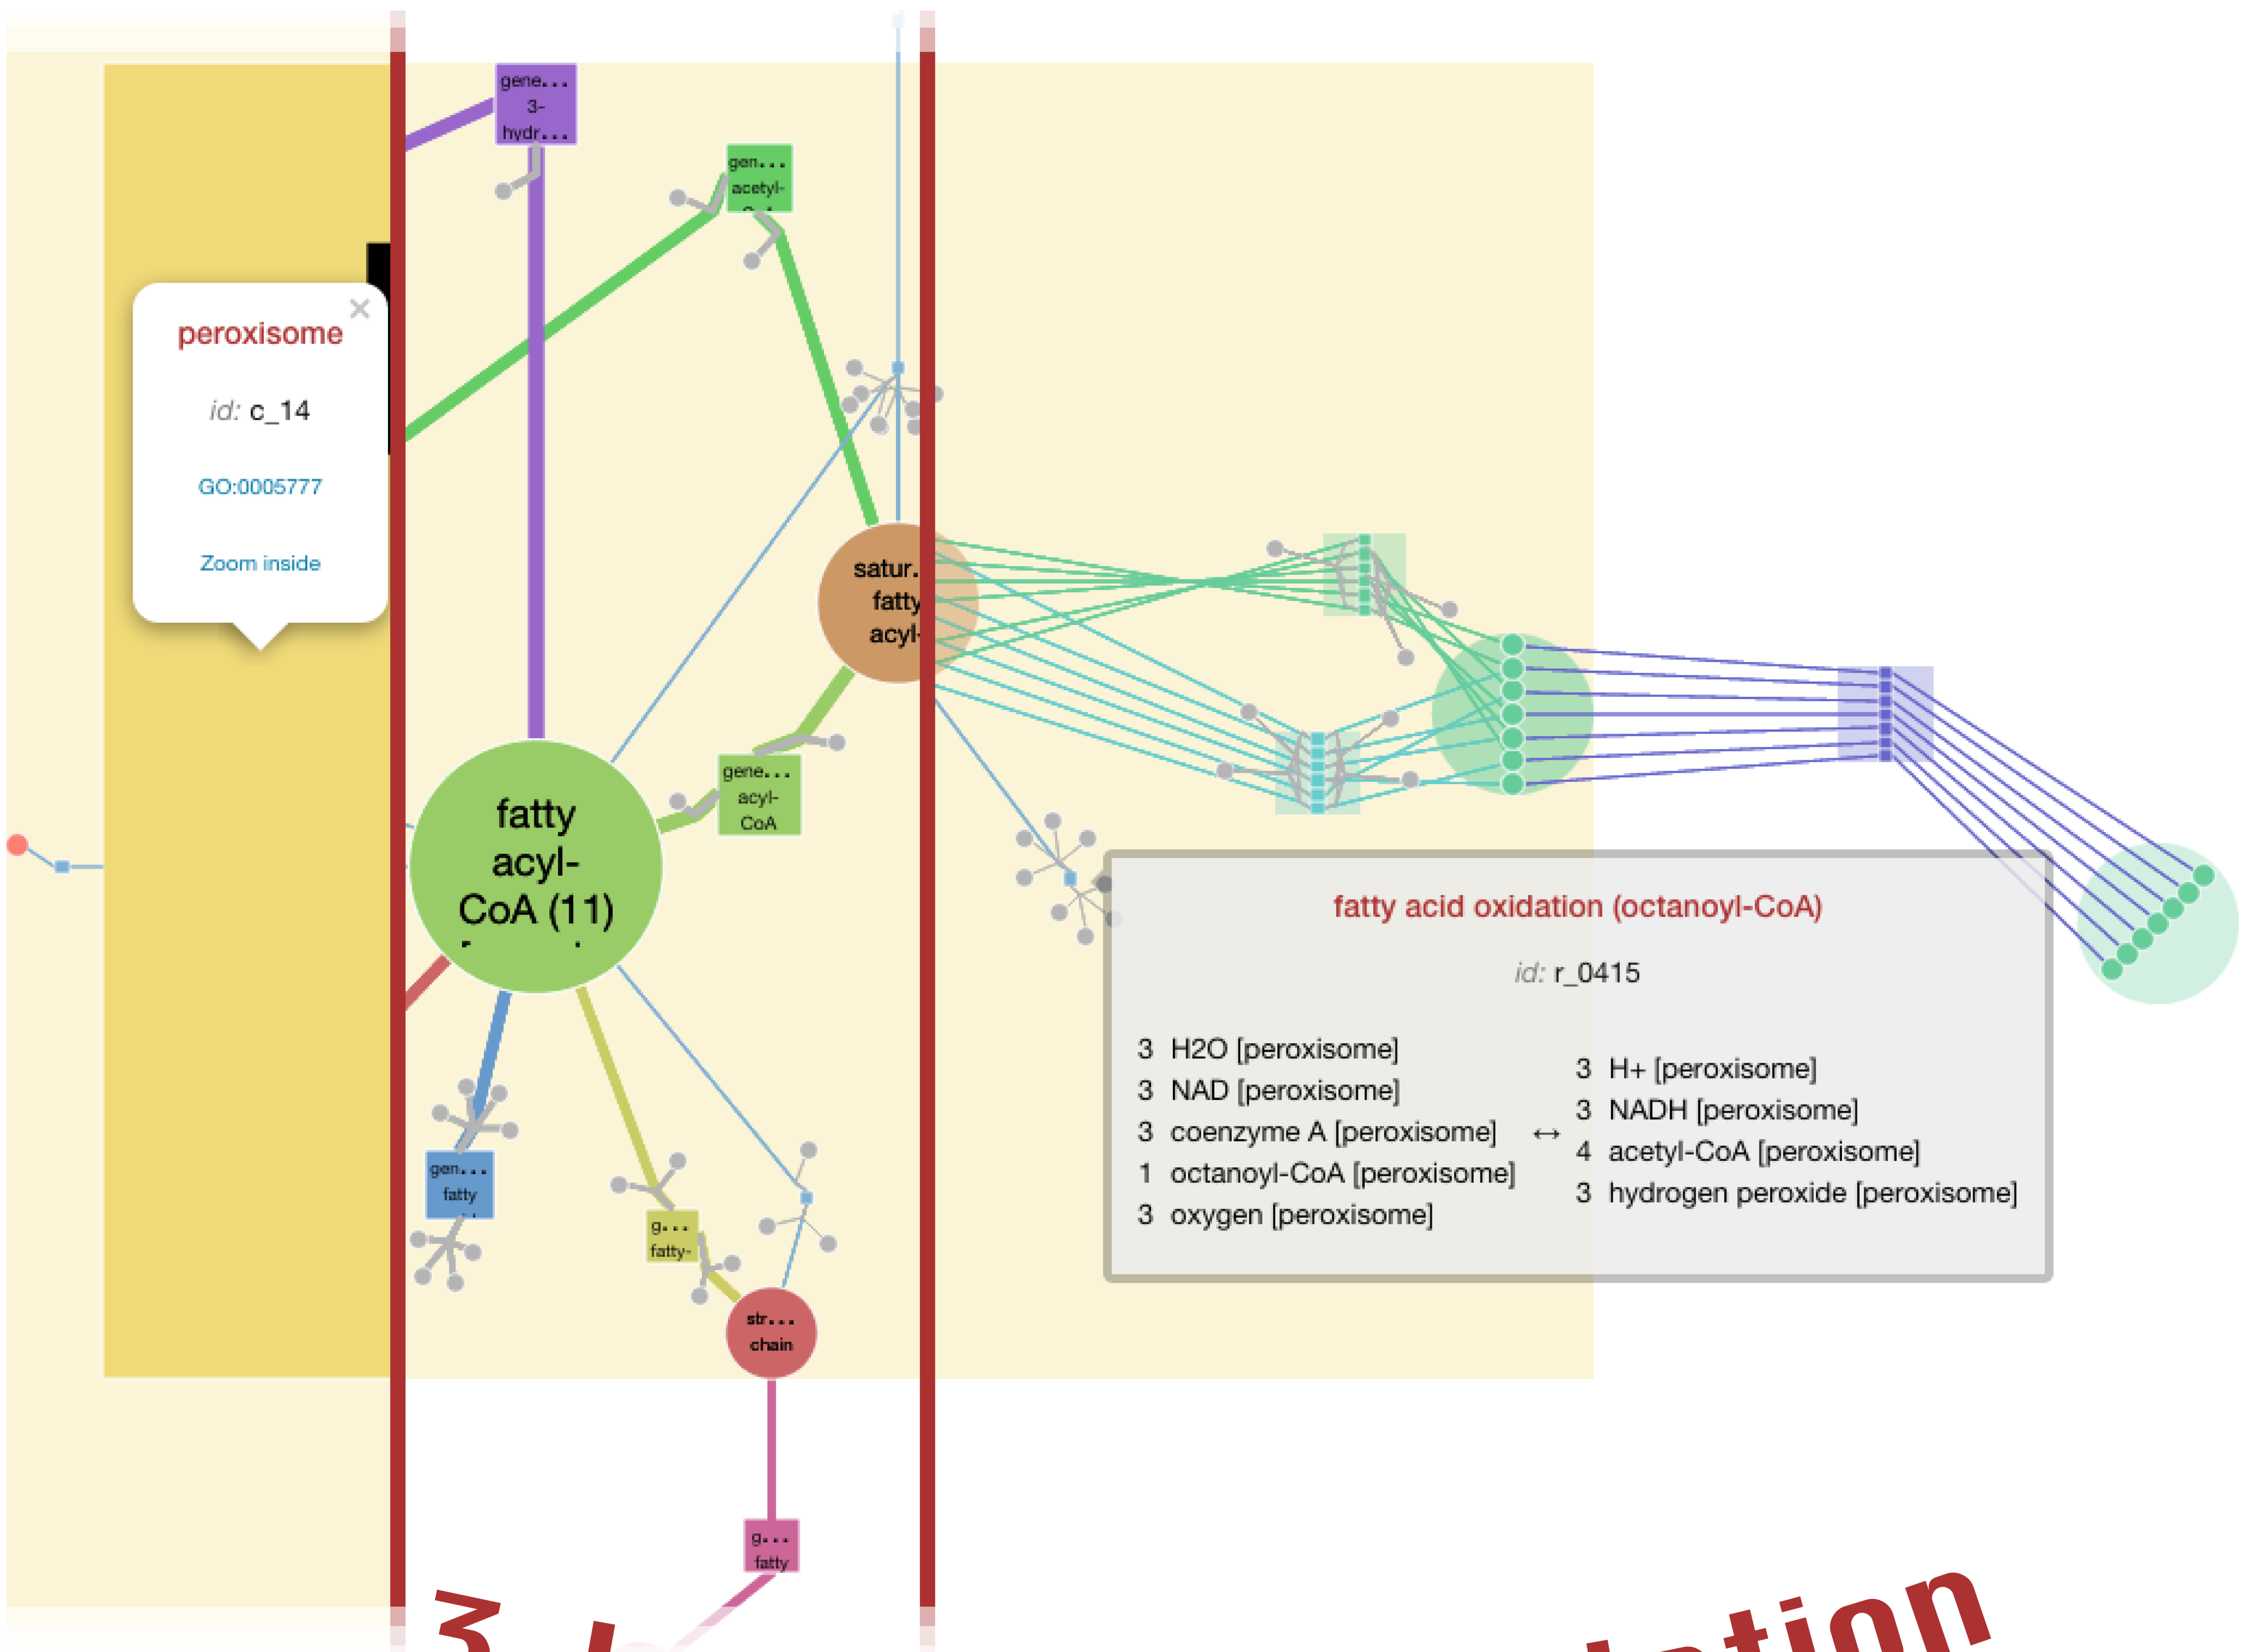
gene...
3-
hydr...

gen...
acetyl-

peroxisome

id: c_14

GO:0005777

Zoom inside

satur.
fatty
acyl-

fatty
acyl-
CoA (11)

gene...
acyl-
CoA

fatty acid oxidation (octanoyl-CoA)

id: r_0415

| | | |
|---|---|---|
| 3 H2O [peroxisome]<br>3 NAD [peroxisome]<br>3 coenzyme A [peroxisome]<br>1 octanoyl-CoA [peroxisome]<br>3 oxygen [peroxisome] | ↔ | 3 H+ [peroxisome]<br>3 NADH [peroxisome]<br>4 acetyl-CoA [peroxisome]<br>3 hydrogen peroxide [peroxisome] |

gen...
fatty

g...
fatty-

str...
chain

g...
fatty

3 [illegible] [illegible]lation